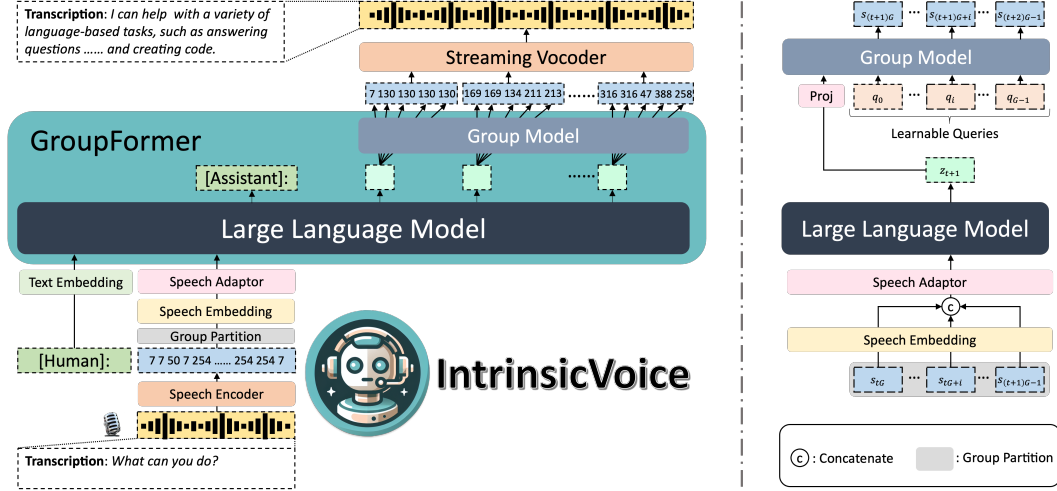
Transcription: I can help with a variety of language-based tasks, such as answering questions ...... and creating code.

Streaming Vocoder

7 130 130 130 130

169 169 134 211 213

......

316 316 47 388 258

GroupFormer

Group Model

[Assistant]:

......

Large Language Model

Text Embedding

[Human]:

Speech Adaptor

Speech Embedding

Group Partition

7 7 50 7 254 ...... 254 254 7

Speech Encoder

IntrinsicVoice

Transcription: What can you do?

$s_{(t+1)G}$ ... $s_{(t+1)G+i}$ ... $s_{(t+2)G-1}$

Group Model

Proj

$q_0$ ... $q_i$ ... $q_{G-1}$

Learnable Queries

$z_{t+1}$

Large Language Model

Speech Adaptor

c

Speech Embedding

$s_{tG}$ ... $s_{tG+i}$ ... $s_{(t+1)G-1}$

c : Concatenate

: Group Partition